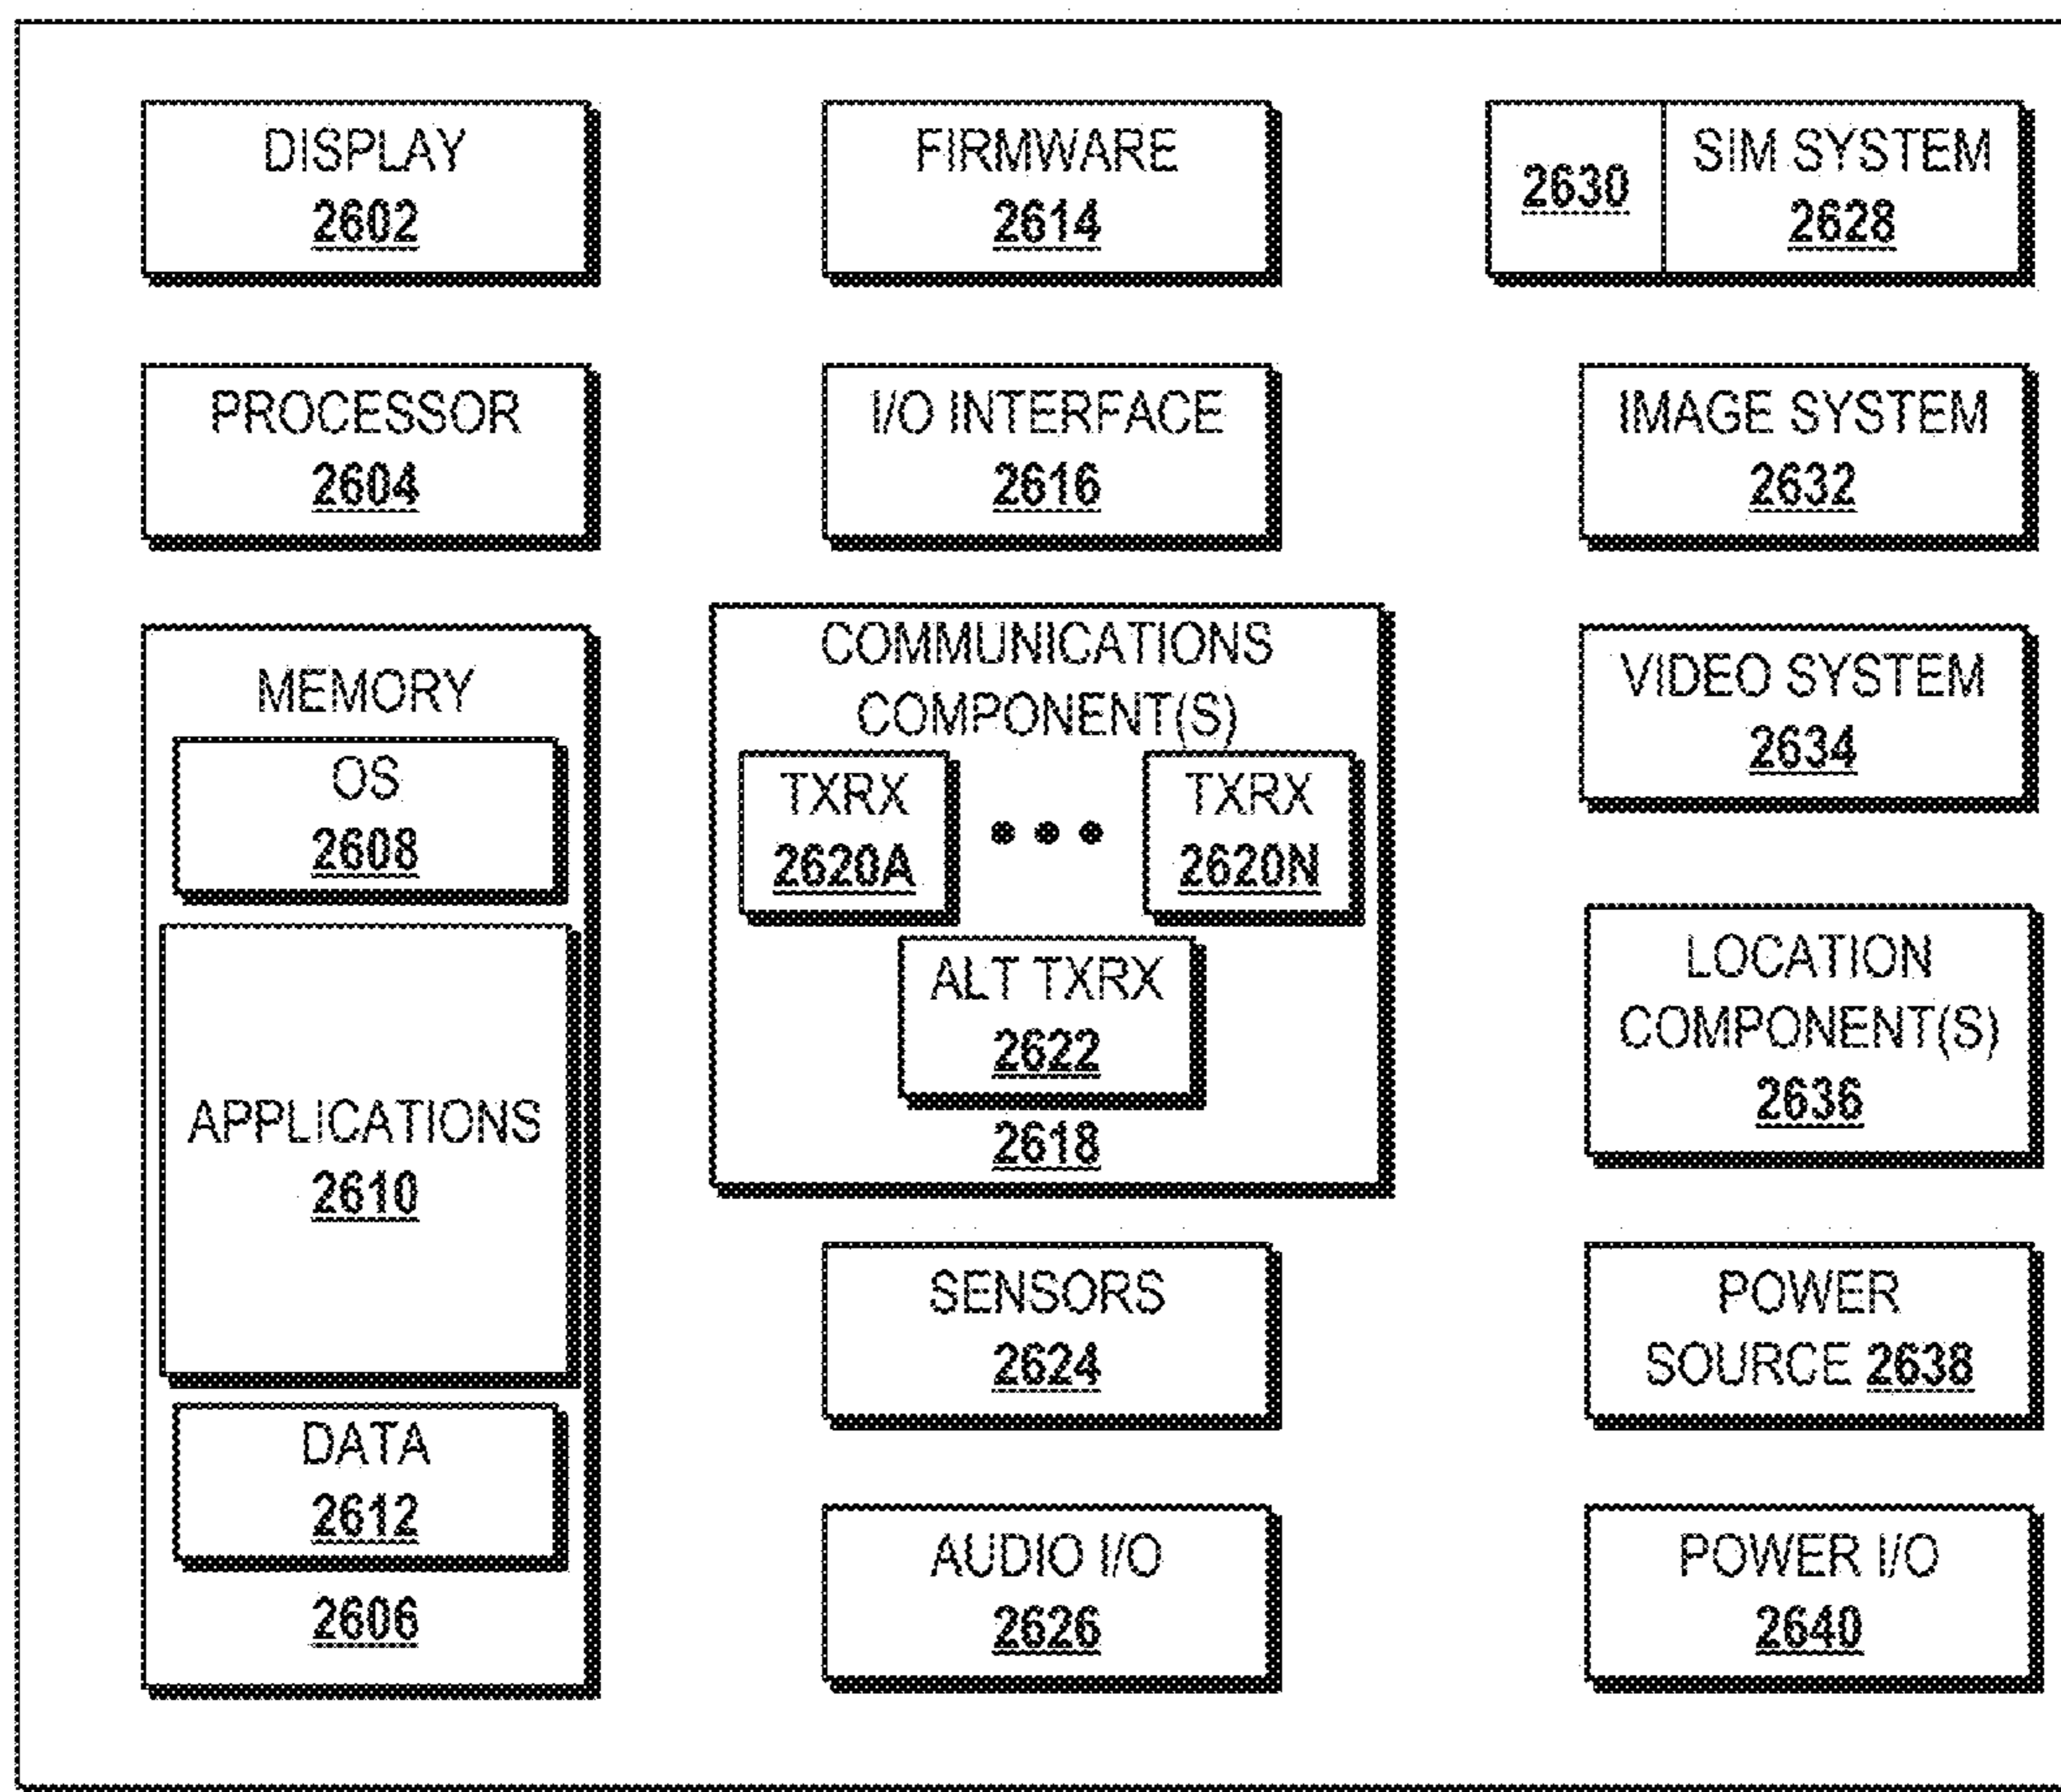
DISPLAY
2602

FIRMWARE
2614

2630

SIM SYSTEM
2628

PROCESSOR
2604

I/O INTERFACE
2616

IMAGE SYSTEM
2632

MEMORY

OS
2608

APPLICATIONS
2610

DATA
2612

2606

COMMUNICATIONS COMPONENT(S)

TXRX
2620A

TXRX
2620N

ALT TXRX
2622

2618

VIDEO SYSTEM
2634

LOCATION COMPONENT(S)
2636

SENSORS
2624

POWER SOURCE 2638

AUDIO I/O
2626

POWER I/O
2640